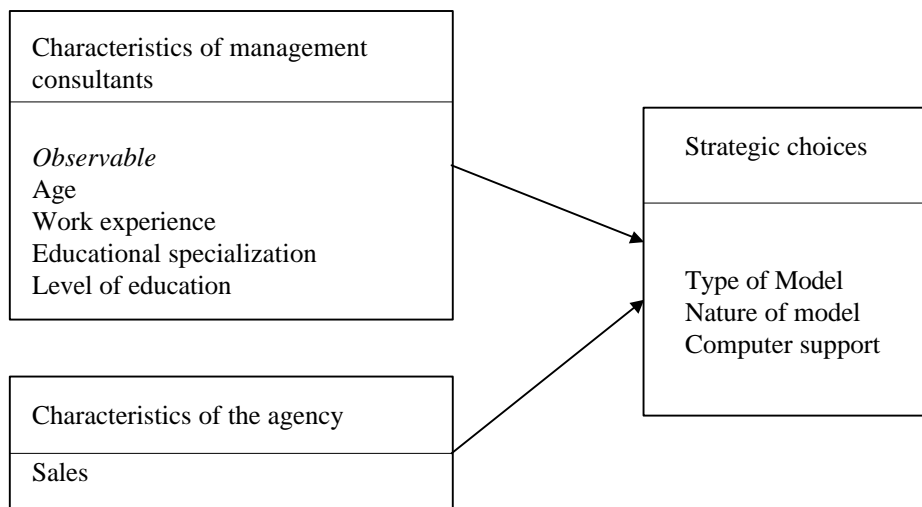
Characteristics of management consultants

*Observable*
Age
Work experience
Educational specialization
Level of education

Characteristics of the agency

Sales

Strategic choices

Type of Model
Nature of model
Computer support